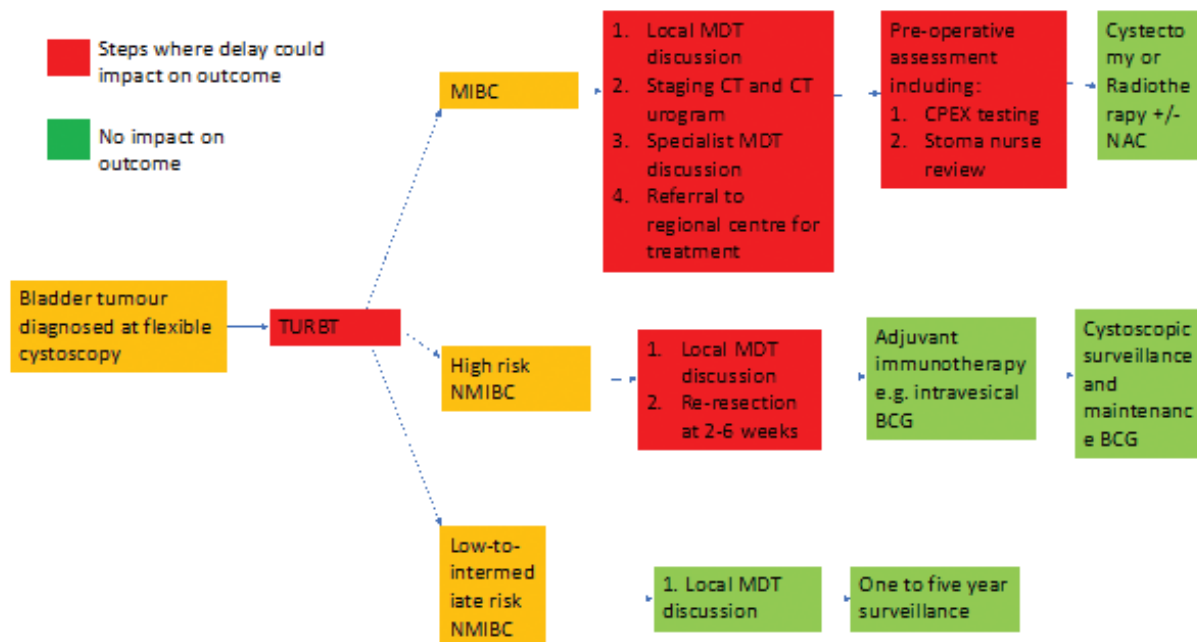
Steps where delay could impact on outcome

No impact on outcome

Bladder tumour diagnosed at flexible cystoscopy

TURBT

MIBC

1. Local MDT discussion
2. Staging CT and CT urogram
3. Specialist MDT discussion
4. Referral to regional centre for treatment

Pre-operative assessment including:
1. CPEX testing
2. Stoma nurse review

Cystectomy or Radiotherapy +/- NAC

High risk NMIBC

1. Local MDT discussion
2. Re-resection at 2-6 weeks

Adjuvant immunotherapy e.g. intravesical BCG

Cystoscopic surveillance and maintenance BCG

Low-to-intermediate risk NMIBC

1. Local MDT discussion

One to five year surveillance